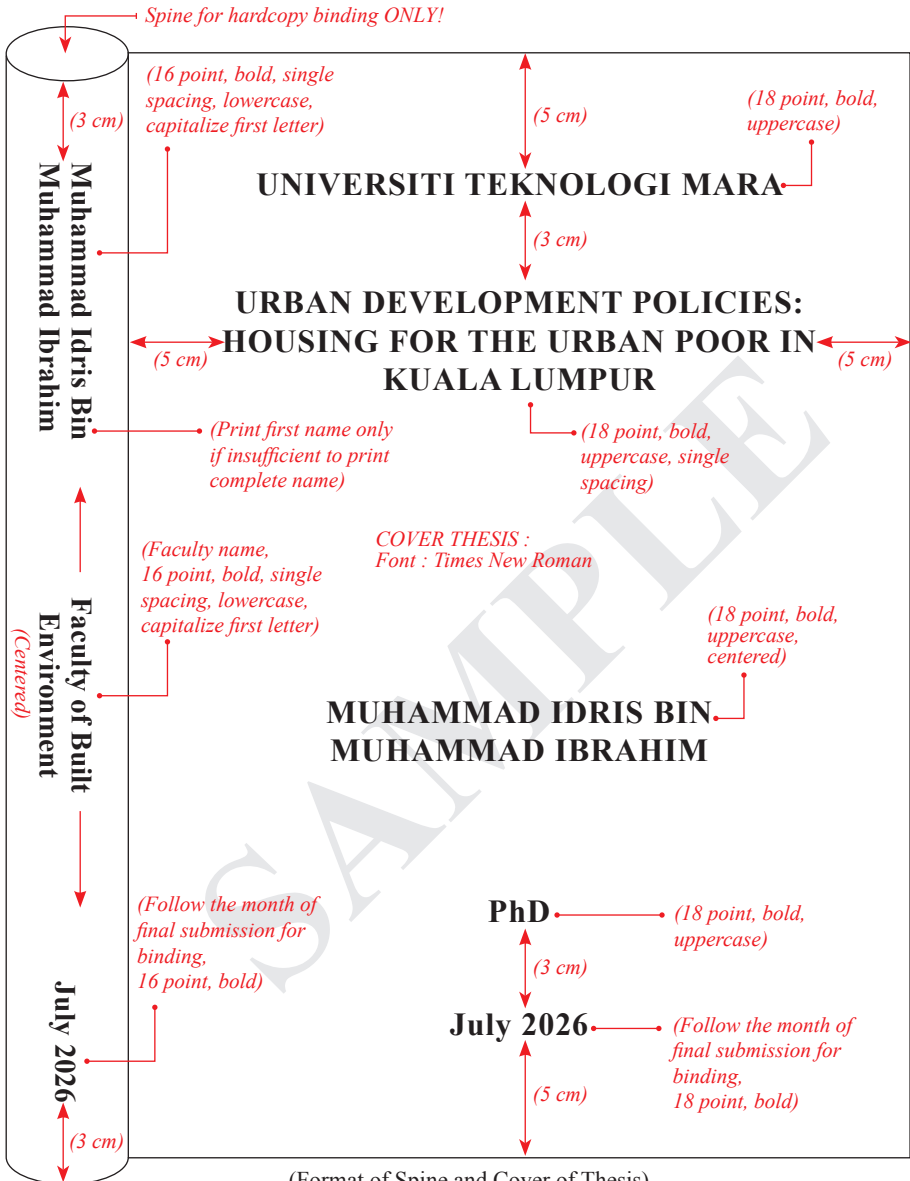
Spine for hardcopy binding ONLY!

(3 cm)

(16 point, bold, single spacing, lowercase, capitalize first letter)

(5 cm)

(18 point, bold, uppercase)

UNIVERSITI TEKNOLOGI MARA

(3 cm)

Muhammad Idris Bin Muhammad Ibrahim

URBAN DEVELOPMENT POLICIES: HOUSING FOR THE URBAN POOR IN KUALA LUMPUR

(5 cm)

(5 cm)

(Print first name only if insufficient to print complete name)

(18 point, bold, uppercase, single spacing)

COVER THESIS :
Font : Times New Roman

(Faculty name, 16 point, bold, single spacing, lowercase, capitalize first letter)

SAMPLE

Faculty of Built Environment

(Centered)

(18 point, bold, uppercase, centered)

MUHAMMAD IDRIS BIN MUHAMMAD IBRAHIM

(Follow the month of final submission for binding, 16 point, bold)

PhD

(18 point, bold, uppercase)

(3 cm)

July 2026

July 2026

(Follow the month of final submission for binding, 18 point, bold)

(5 cm)

(3 cm)

(Format of Spine and Cover of Thesis)